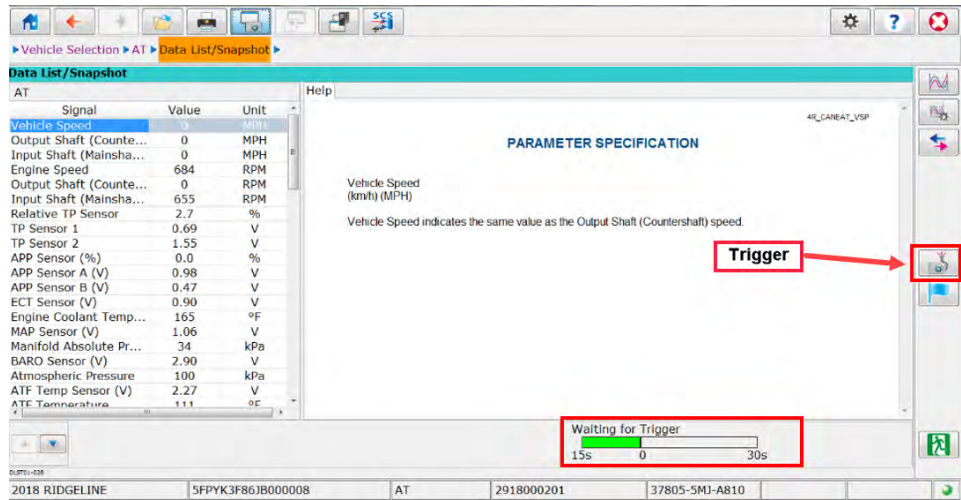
SCS

▸Vehicle Selection ▸AT ▸Data List/Snapshot ▸

Data List/Snapshot

AT

| Signal | Value | Unit |
|---|---|---|
| Vehicle Speed | 0 | MPH |
| Output Shaft (Counte... | 0 | MPH |
| Input Shaft (Mainsha... | 0 | MPH |
| Engine Speed | 684 | RPM |
| Output Shaft (Counte... | 0 | RPM |
| Input Shaft (Mainsha... | 655 | RPM |
| Relative TP Sensor | 2.7 | % |
| TP Sensor 1 | 0.69 | V |
| TP Sensor 2 | 1.55 | V |
| APP Sensor (%) | 0.0 | % |
| APP Sensor A (V) | 0.98 | V |
| APP Sensor B (V) | 0.47 | V |
| ECT Sensor (V) | 0.90 | V |
| Engine Coolant Temp... | 165 | °F |
| MAP Sensor (V) | 1.06 | V |
| Manifold Absolute Pr... | 34 | kPa |
| BARO Sensor (V) | 2.90 | V |
| Atmospheric Pressure | 100 | kPa |
| ATF Temp Sensor (V) | 2.27 | V |
| ATF Temperature | 111 | °F |

Help

4R_CANEAT_VSP

PARAMETER SPECIFICATION

Vehicle Speed
(km/h) (MPH)

Vehicle Speed indicates the same value as the Output Shaft (Countershaft) speed.

Trigger

Waiting for Trigger
15s 0 30s

DLST01-038

2018 RIDGELINE | 5FPYK3F86JB000008 | AT | 2918000201 | 37805-5MJ-A810